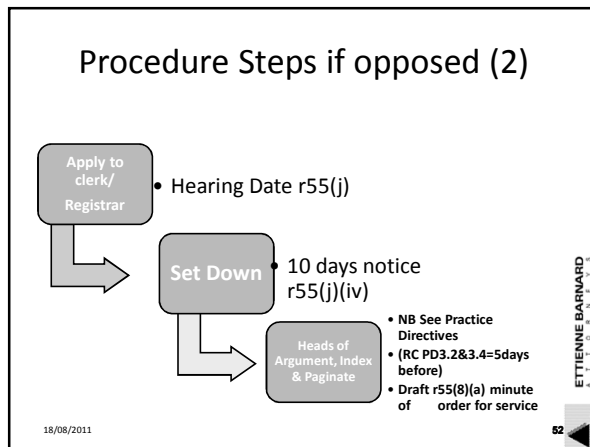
Procedure Steps if opposed (2)

Apply to clerk/ Registrar

• Hearing Date r55(j)

Set Down

• 10 days notice r55(j)(iv)

Heads of Argument, Index & Paginate

• NB See Practice Directives
• (RC PD3.2&3.4=5days before)
• Draft r55(8)(a) minute of order for service

ETTIENNE BARNARD
ATTORNEYS

18/08/2011

52